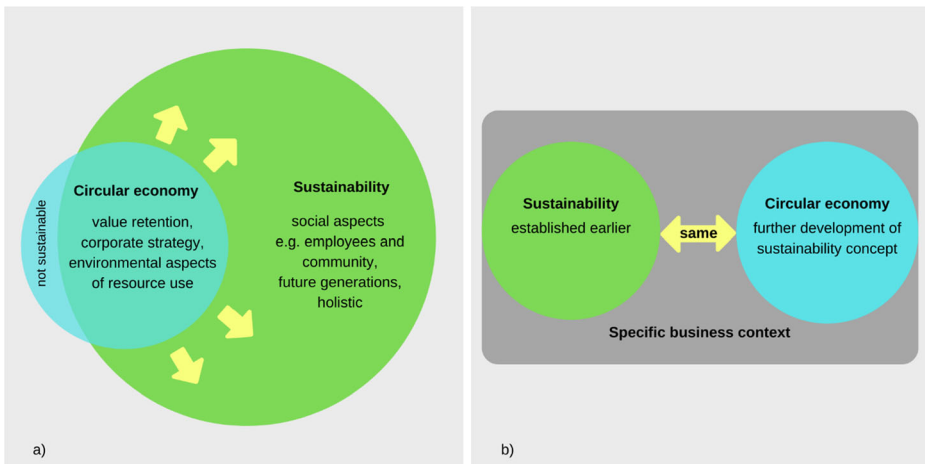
not sustainable

Circular economy

value retention, corporate strategy, environmental aspects of resource use

Sustainability

social aspects e.g. employees and community, future generations, holistic

a)

Sustainability

established earlier

same

Circular economy

further development of sustainability concept

Specific business context

b)